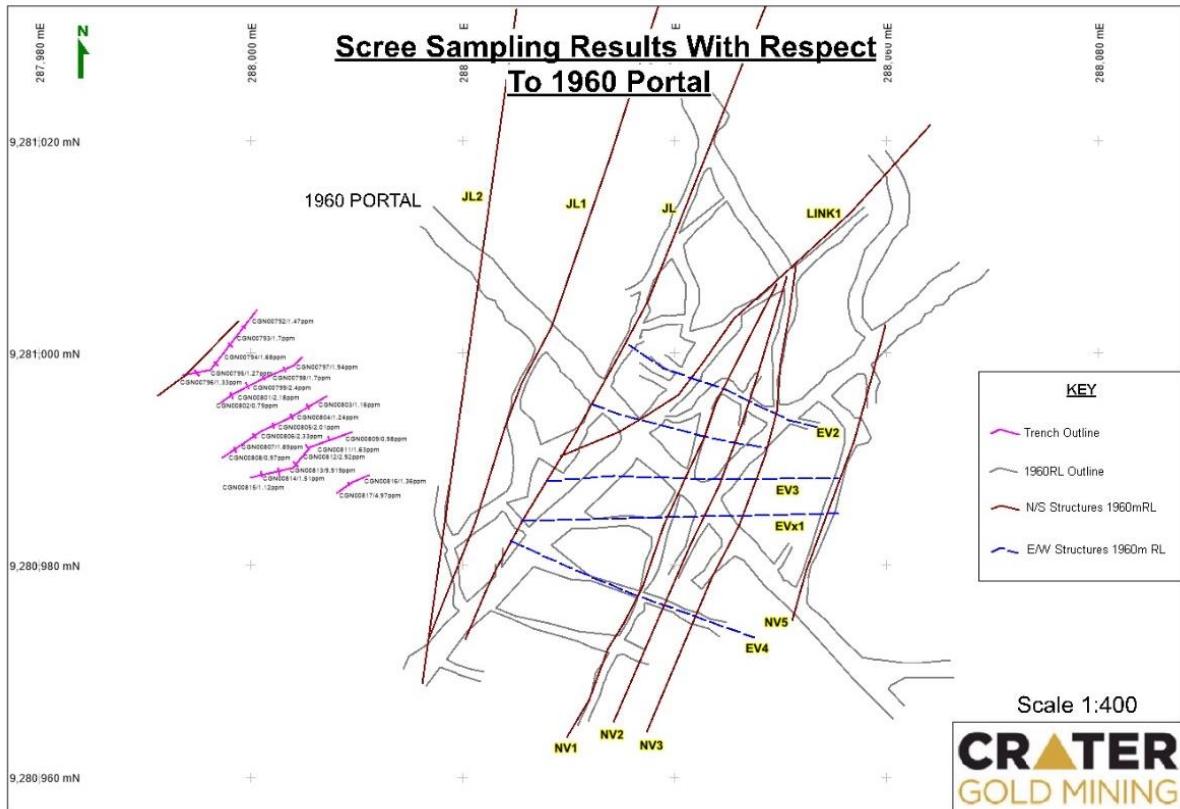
287,980 mE

N

288,000 mE

288

288,060 mE

288,080 mE

Scree Sampling Results With Respect To 1960 Portal

9,281,020 mN

1960 PORTAL

JL2

JL1

JL

LINK1

9,281,000 mN

CGN00792/1.47ppm
CGN00793/1.7ppm
CGN00794/1.68ppm
CGN00795/1.27ppm
CGN00796/1.33ppm
CGN00797/1.94ppm
CGN00798/1.7ppm
CGN00799/2.4ppm
CGN00801/2.18ppm
CGN00802/0.79ppm
CGN00803/1.16ppm
CGN00804/1.24ppm
CGN00805/2.01ppm
CGN00806/2.33ppm
CGN00807/1.89ppm
CGN00808/0.97ppm
CGN00809/0.98ppm
CGN00811/1.63ppm
CGN00812/2.92ppm
CGN00813/9.51ppm
CGN00814/1.51ppm
CGN00815/1.12ppm
CGN00816/1.36ppm
CGN00817/4.97ppm

EV2

EV3

EVx1

9,280,980 mN

NV5

EV4

NV1

NV2

NV3

9,280,960 mN

KEY

Trench Outline

1960RL Outline

N/S Structures 1960mRL

E/W Structures 1960m RL

Scale 1:400

CRATER
GOLD MINING